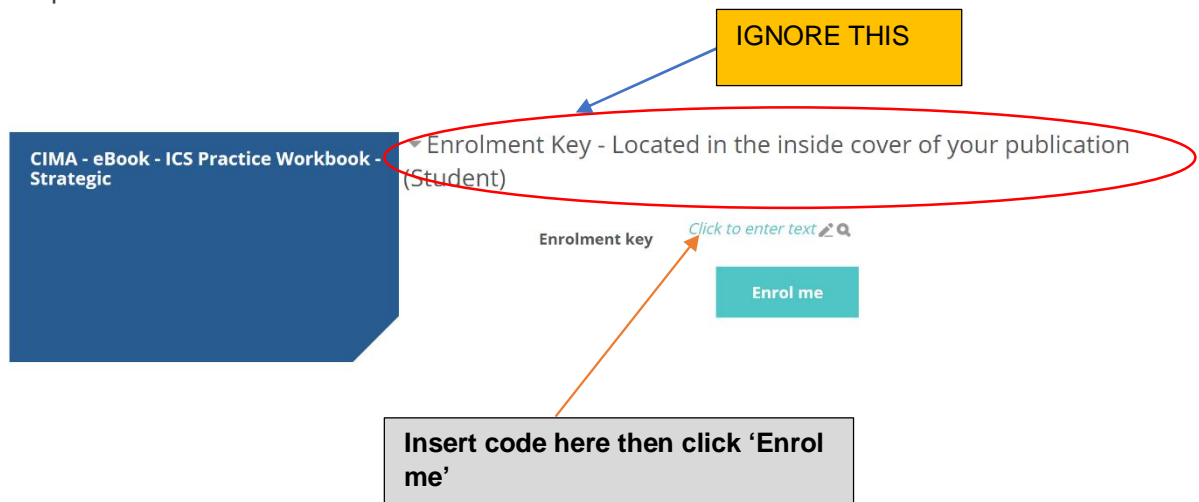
IGNORE THIS

CIMA - eBook - ICS Practice Workbook - Strategic

Enrolment Key - Located in the inside cover of your publication (Student)

Enrolment key

Click to enter text

Enrol me

Insert code here then click 'Enrol me'